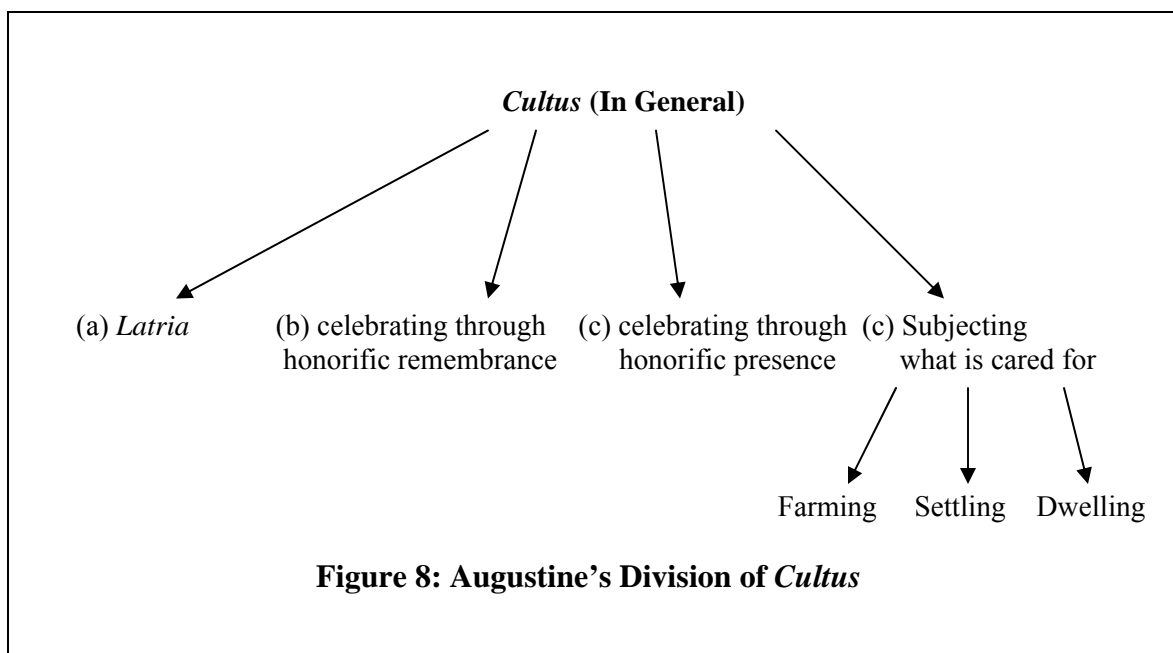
*Cultus* **(In General)**

(a) *Latria*

(b) celebrating through honorific remembrance

(c) celebrating through honorific presence

(c) Subjecting what is cared for

Farming

Settling

Dwelling

**Figure 8: Augustine's Division of *Cultus***